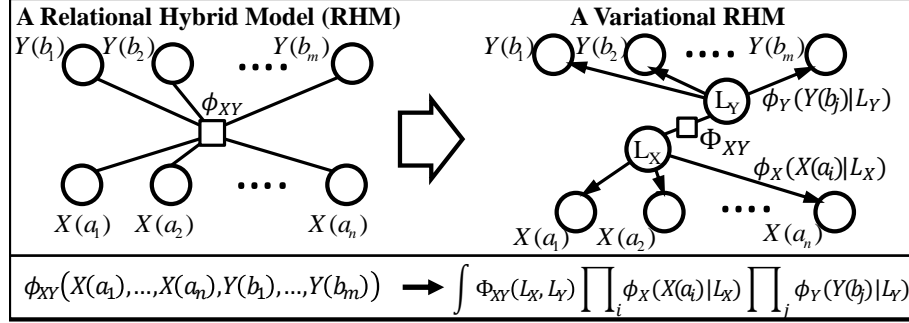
A Relational Hybrid Model (RHM)

$Y(b_1)$ $Y(b_2)$ .... $Y(b_m)$

$\phi_{XY}$

.... 

$X(a_1)$ $X(a_2)$ $X(a_n)$

A Variational RHM

$Y(b_1)$ $Y(b_2)$ .... $Y(b_m)$

$L_Y$

$\phi_Y(Y(b_j)|L_Y)$

$\Phi_{XY}$

$L_X$

$\phi_X(X(a_i)|L_X)$

....

$X(a_1)$ $X(a_2)$ $X(a_n)$

$\phi_{XY}(X(a_1),...,X(a_n),Y(b_1),...,Y(b_m)) \rightarrow \int \Phi_{XY}(L_X, L_Y) \prod_i \phi_X(X(a_i)|L_X) \prod_j \phi_Y(Y(b_j)|L_Y)$